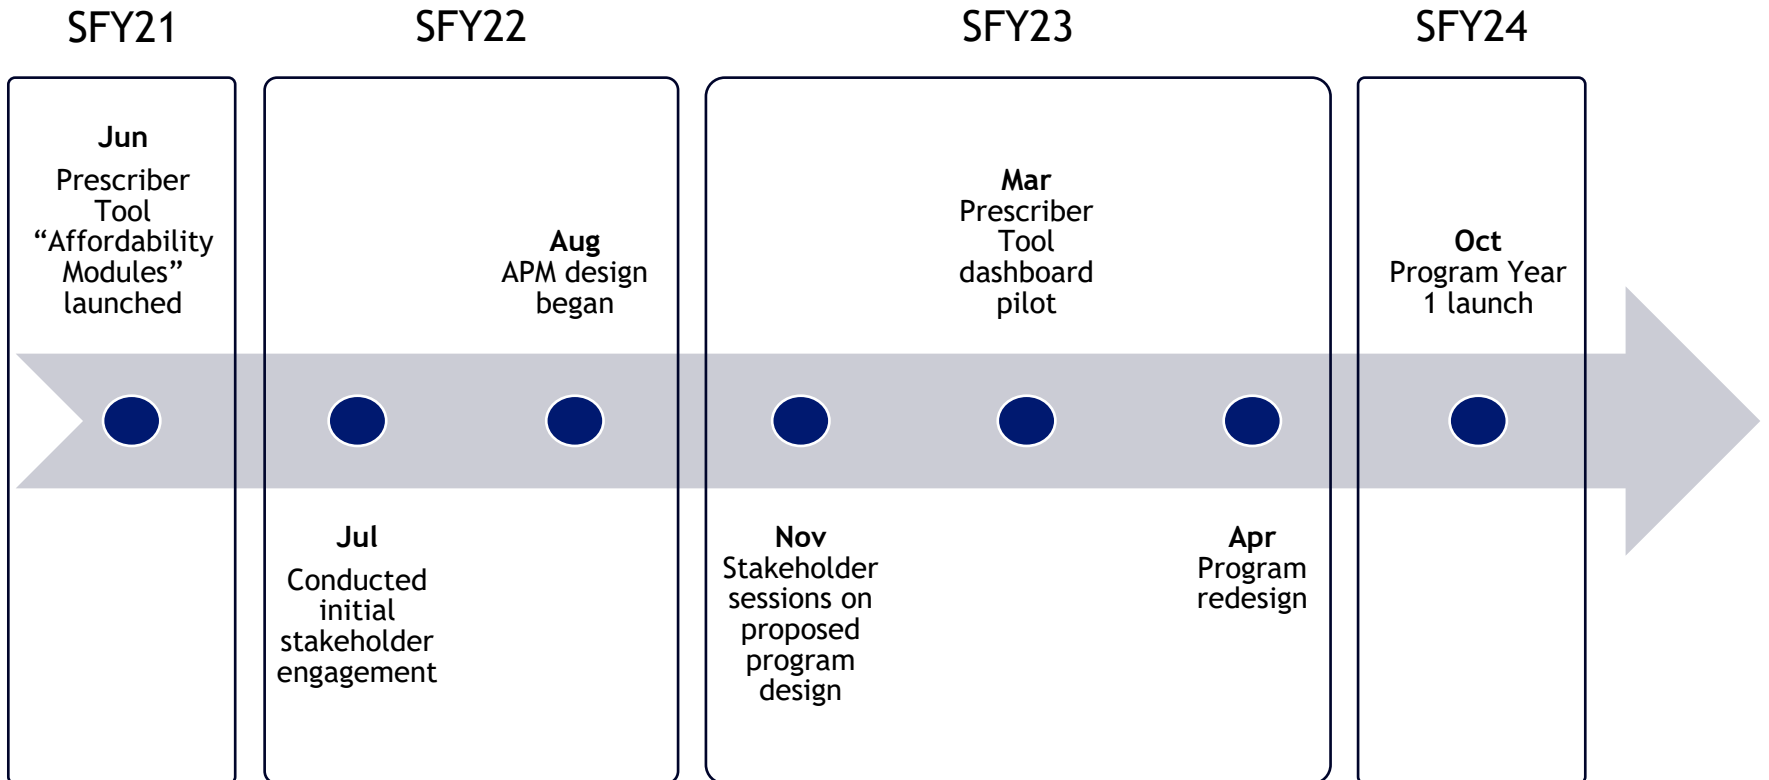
SFY21

Jun
Prescriber Tool “Affordability Modules” launched

SFY22

Aug
APM design began

Jul
Conducted initial stakeholder engagement

SFY23

Mar
Prescriber Tool dashboard pilot

Nov
Stakeholder sessions on proposed program design

Apr
Program redesign

SFY24

Oct
Program Year 1 launch